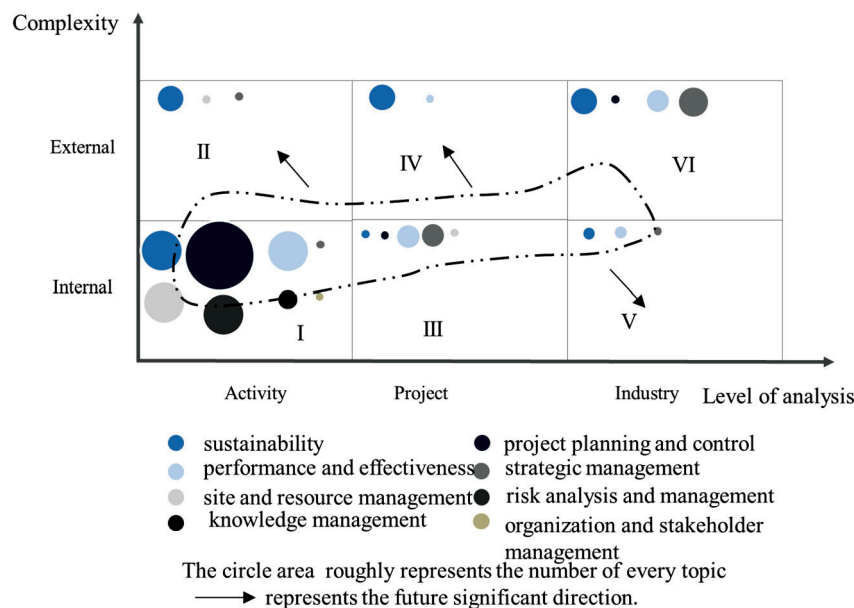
Complexity

External

Internal

II

IV

VI

I

III

V

Activity

Project

Industry

Level of analysis

sustainability

performance and effectiveness

site and resource management

knowledge management

project planning and control

strategic management

risk analysis and management

organization and stakeholder management

The circle area roughly represents the number of every topic

represents the future significant direction.